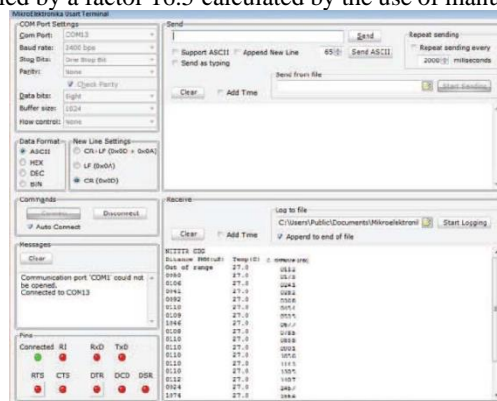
ied by a factor 16.5 calculated by the use of manu

MikroElektronika Usart Terminal

COM Port Settings
Com Port: COM13
Baud rate: 2400 bps
Stop Bits: One Stop Bit
Parity: None
Check Parity
Data bits: Eight
Buffer size: 1024
Flow control: None

Send
Send
Support ASCII
Append New Line
65
Send ASCII
Send as typing
Clear
Add Time
Send from file
Start Sending
Repeat sending
Repeat sending every
2000 milliseconds

Data Format
ASCII
HEX
DEC
BIN

New Line Settings
CR+LF (0x0D + 0x0A)
LF (0x0A)
CR (0x0D)

Commands
Connect
Disconnect
Auto Connect

Messages
Clear
Communication port 'COM1' could not be opened.
Connected to COM13

Pins
Connected RI RxD TxD
RTS CTS DTR DCD DSR

Receive
Clear
Add Time
Log to file
C:\Users\Public\Documents\Mikroelektroni
Start Logging
Append to end of file

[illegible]
Distance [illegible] Temp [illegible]
Out of range 27.0 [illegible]
0060 27.0 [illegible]
0106 27.0 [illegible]
0041 27.0 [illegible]
0082 27.0 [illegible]
0110 27.0 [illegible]
0109 27.0 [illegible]
1046 27.0 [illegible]
0108 27.0 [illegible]
0110 27.0 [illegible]
0110 27.0 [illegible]
0110 27.0 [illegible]
0110 27.0 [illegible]
0110 27.0 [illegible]
0112 27.0 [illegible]
0024 27.0 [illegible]
1074 27.0 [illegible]